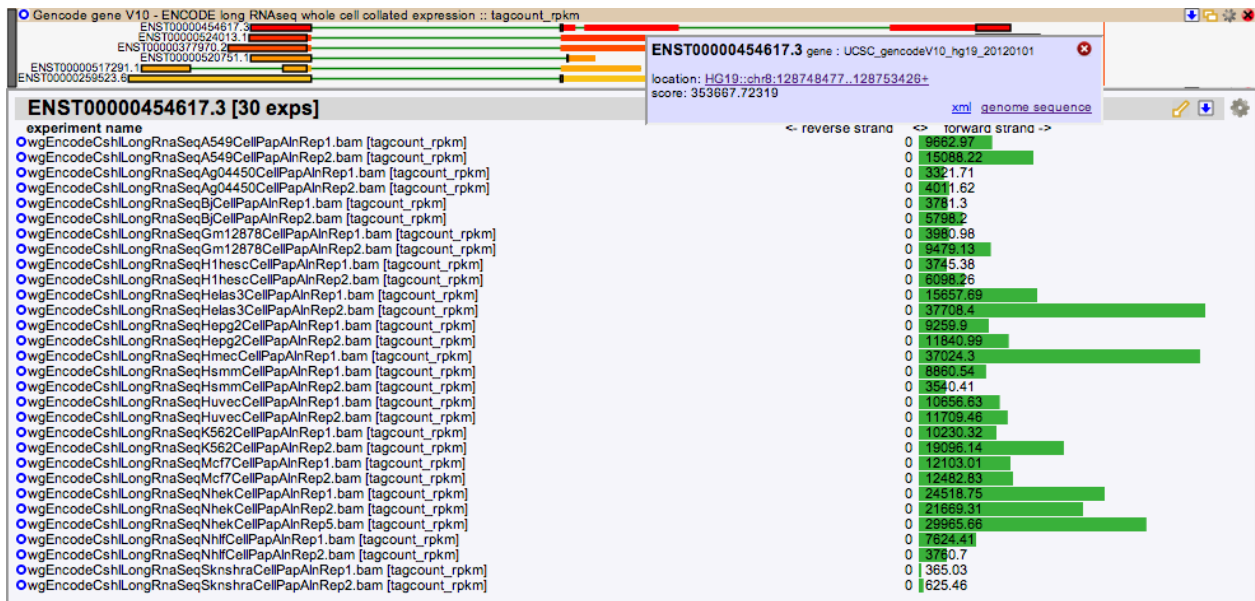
Gencode gene V10 - ENCODE long RNAseq whole cell collated expression :: tagcount_rpkm

ENST00000454617.3
ENST00000524013.1
ENST00000377970.2
ENST00000520751.1
ENST00000517291.1
ENST00000259523.6

ENST00000454617.3 gene : UCSC_gencodeV10_hg19_20120101

location: HG19::chr8:128748477..128753426+
score: 353667.72319

xml genome sequence

ENST00000454617.3 [30 exps]

| experiment name | <- reverse strand | <> forward strand -> |
|---|---|---|
| wgEncodeCshlLongRnaSeqA549CellPapAlnRep1.bam [tagcount_rpkm] | 0 | 9662.97 |
| wgEncodeCshlLongRnaSeqA549CellPapAlnRep2.bam [tagcount_rpkm] | 0 | 15088.22 |
| wgEncodeCshlLongRnaSeqAg04450CellPapAlnRep1.bam [tagcount_rpkm] | 0 | 3321.71 |
| wgEncodeCshlLongRnaSeqAg04450CellPapAlnRep2.bam [tagcount_rpkm] | 0 | 4011.62 |
| wgEncodeCshlLongRnaSeqBjCellPapAlnRep1.bam [tagcount_rpkm] | 0 | 3781.3 |
| wgEncodeCshlLongRnaSeqBjCellPapAlnRep2.bam [tagcount_rpkm] | 0 | 5798.2 |
| wgEncodeCshlLongRnaSeqGm12878CellPapAlnRep1.bam [tagcount_rpkm] | 0 | 3980.98 |
| wgEncodeCshlLongRnaSeqGm12878CellPapAlnRep2.bam [tagcount_rpkm] | 0 | 9479.13 |
| wgEncodeCshlLongRnaSeqH1hescCellPapAlnRep1.bam [tagcount_rpkm] | 0 | 3745.38 |
| wgEncodeCshlLongRnaSeqH1hescCellPapAlnRep2.bam [tagcount_rpkm] | 0 | 6098.26 |
| wgEncodeCshlLongRnaSeqHelas3CellPapAlnRep1.bam [tagcount_rpkm] | 0 | 15657.69 |
| wgEncodeCshlLongRnaSeqHelas3CellPapAlnRep2.bam [tagcount_rpkm] | 0 | 37708.4 |
| wgEncodeCshlLongRnaSeqHepg2CellPapAlnRep1.bam [tagcount_rpkm] | 0 | 9259.9 |
| wgEncodeCshlLongRnaSeqHepg2CellPapAlnRep2.bam [tagcount_rpkm] | 0 | 11840.99 |
| wgEncodeCshlLongRnaSeqHmecCellPapAlnRep1.bam [tagcount_rpkm] | 0 | 37024.3 |
| wgEncodeCshlLongRnaSeqHsmmCellPapAlnRep1.bam [tagcount_rpkm] | 0 | 8860.54 |
| wgEncodeCshlLongRnaSeqHsmmCellPapAlnRep2.bam [tagcount_rpkm] | 0 | 3540.41 |
| wgEncodeCshlLongRnaSeqHuvecCellPapAlnRep1.bam [tagcount_rpkm] | 0 | 10656.63 |
| wgEncodeCshlLongRnaSeqHuvecCellPapAlnRep2.bam [tagcount_rpkm] | 0 | 11709.46 |
| wgEncodeCshlLongRnaSeqK562CellPapAlnRep1.bam [tagcount_rpkm] | 0 | 10230.32 |
| wgEncodeCshlLongRnaSeqK562CellPapAlnRep2.bam [tagcount_rpkm] | 0 | 19096.14 |
| wgEncodeCshlLongRnaSeqMcf7CellPapAlnRep1.bam [tagcount_rpkm] | 0 | 12103.01 |
| wgEncodeCshlLongRnaSeqMcf7CellPapAlnRep2.bam [tagcount_rpkm] | 0 | 12482.83 |
| wgEncodeCshlLongRnaSeqNhekCellPapAlnRep1.bam [tagcount_rpkm] | 0 | 24518.75 |
| wgEncodeCshlLongRnaSeqNhekCellPapAlnRep2.bam [tagcount_rpkm] | 0 | 21669.31 |
| wgEncodeCshlLongRnaSeqNhekCellPapAlnRep5.bam [tagcount_rpkm] | 0 | 29965.66 |
| wgEncodeCshlLongRnaSeqNhlfCellPapAlnRep1.bam [tagcount_rpkm] | 0 | 7624.41 |
| wgEncodeCshlLongRnaSeqNhlfCellPapAlnRep2.bam [tagcount_rpkm] | 0 | 3760.7 |
| wgEncodeCshlLongRnaSeqSknshraCellPapAlnRep1.bam [tagcount_rpkm] | 0 | 365.03 |
| wgEncodeCshlLongRnaSeqSknshraCellPapAlnRep2.bam [tagcount_rpkm] | 0 | 625.46 |